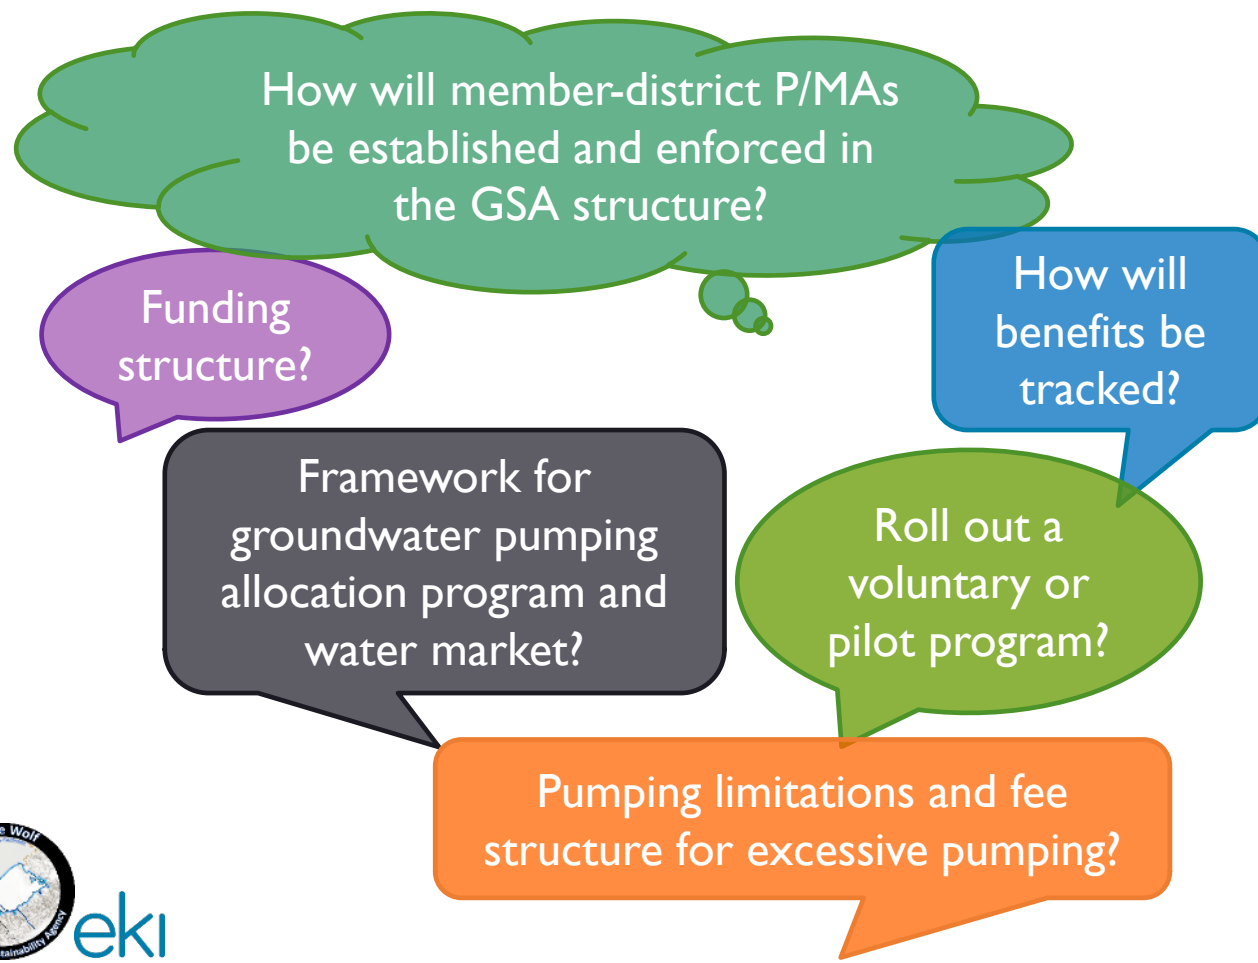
How will member-district P/MAs be established and enforced in the GSA structure?

Funding structure?

How will benefits be tracked?

Framework for groundwater pumping allocation program and water market?

Roll out a voluntary or pilot program?

Pumping limitations and fee structure for excessive pumping?

e Wolf

tainability Agency

eki